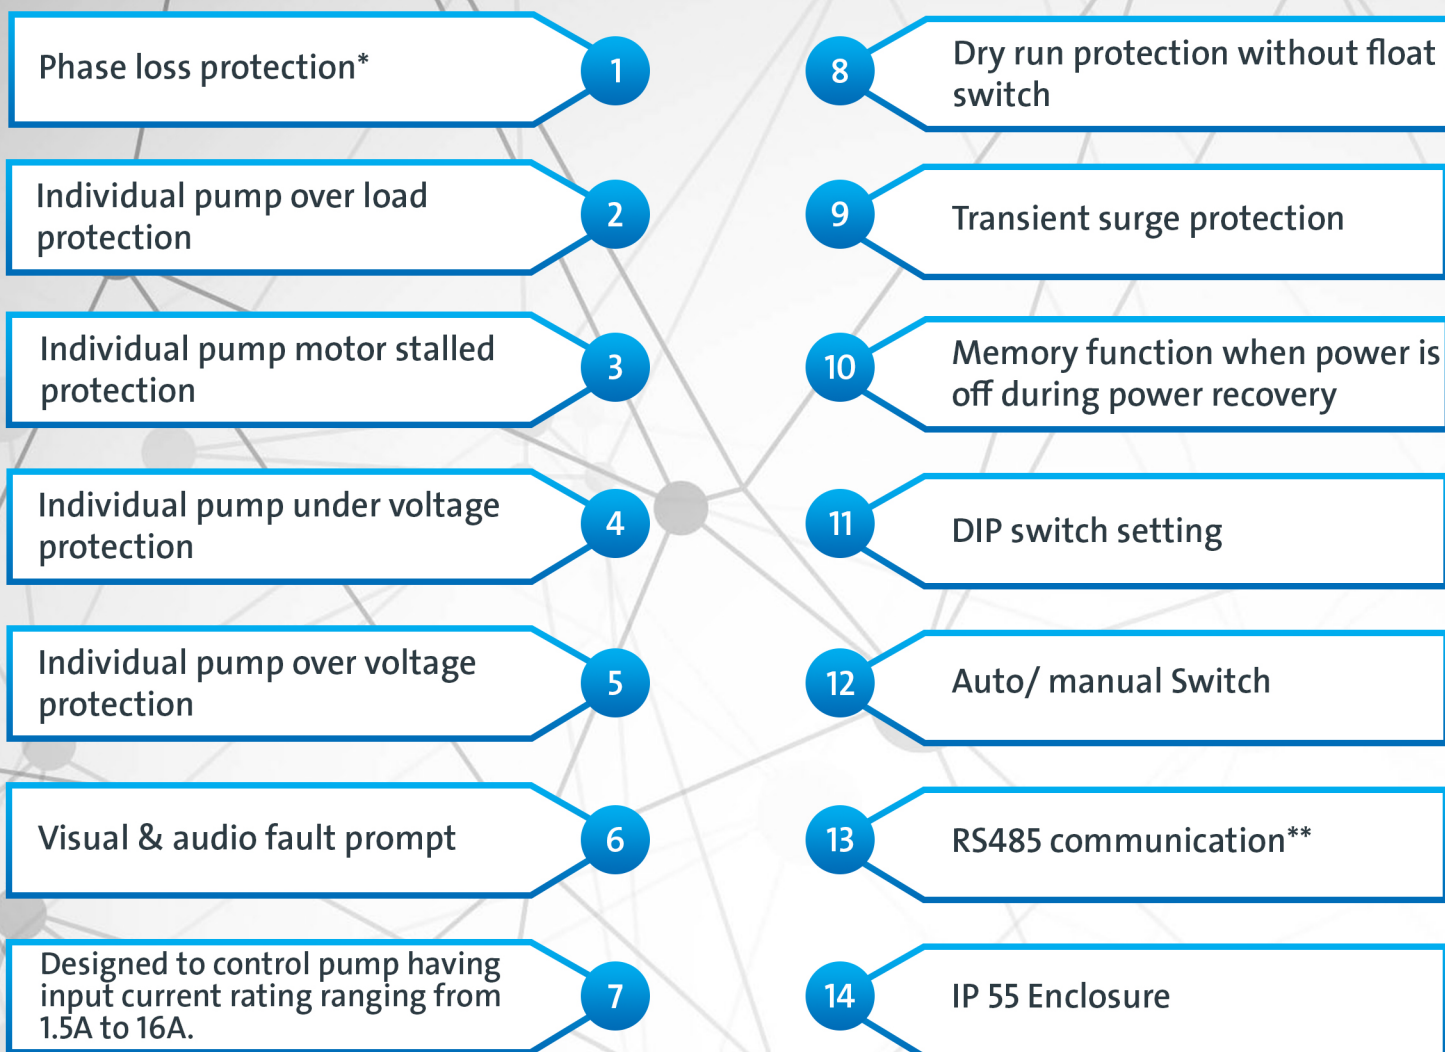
Phase loss protection*

1

Individual pump over load protection

2

Individual pump motor stalled protection

3

Individual pump under voltage protection

4

Individual pump over voltage protection

5

Visual & audio fault prompt

6

Designed to control pump having input current rating ranging from 1.5A to 16A.

7

8

Dry run protection without float switch

9

Transient surge protection

10

Memory function when power is off during power recovery

11

DIP switch setting

12

Auto/ manual Switch

13

RS485 communication**

14

IP 55 Enclosure